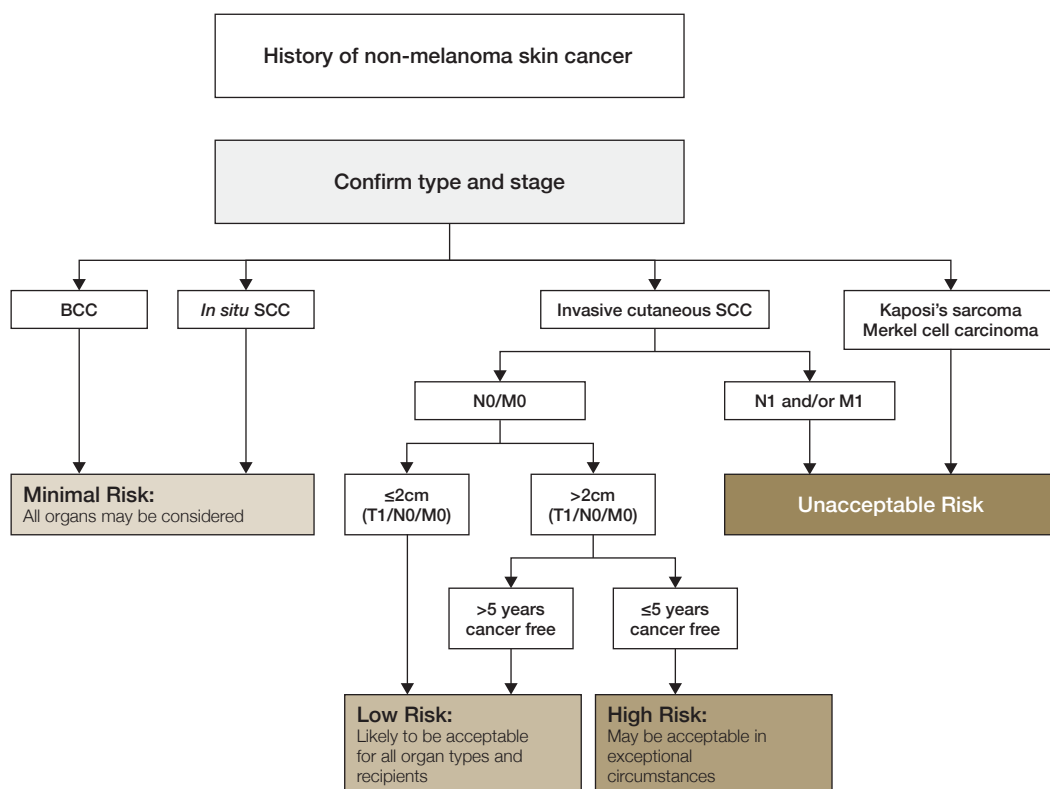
History of non-melanoma skin cancer

Confirm type and stage

BCC

*In situ* SCC

Invasive cutaneous SCC

Kaposi's sarcoma
Merkel cell carcinoma

N0/M0

N1 and/or M1

Minimal Risk:
All organs may be considered

≤2cm (T1/N0/M0)

>2cm (T1/N0/M0)

Unacceptable Risk

>5 years cancer free

≤5 years cancer free

Low Risk:
Likely to be acceptable for all organ types and recipients

High Risk:
May be acceptable in exceptional circumstances